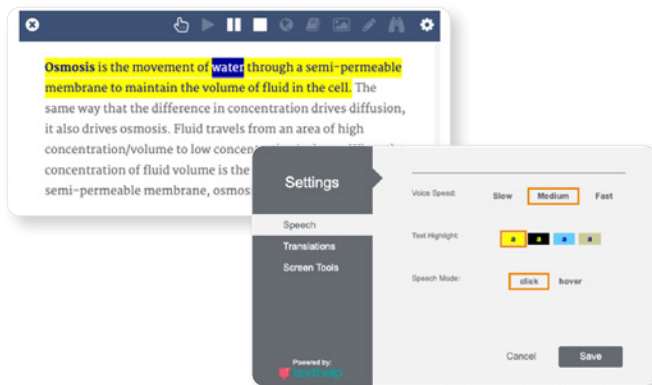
Osmosis is the movement of water through a semi-permeable membrane to maintain the volume of fluid in the cell. The same way that the difference in concentration drives diffusion, it also drives osmosis. Fluid travels from an area of high concentration/volume to low concen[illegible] concentration of fluid volume is the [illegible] semi-permeable membrane, osmos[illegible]

Settings

Speech

Translations

Screen Tools

Powered by:
texthelp

Voice Speed: Slow Medium Fast

Text Highlight: a a a a

Speech Mode: click hover

Cancel Save